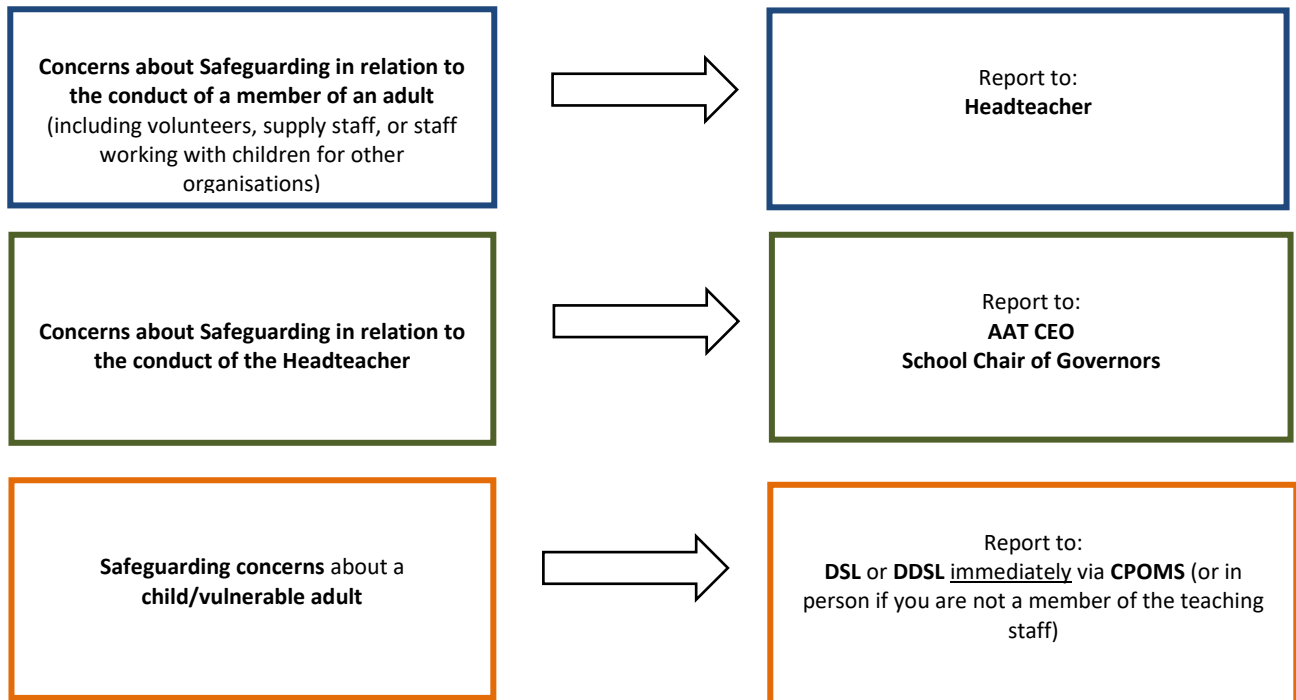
**Concerns about Safeguarding in relation to the conduct of a member of an adult** (including volunteers, supply staff, or staff working with children for other organisations)

Report to:
**Headteacher**

**Concerns about Safeguarding in relation to the conduct of the Headteacher**

Report to:
**AAT CEO**
**School Chair of Governors**

**Safeguarding concerns** about a **child/vulnerable adult**

Report to:
**DSL** or **DDSL** immediately via **CPOMS** (or in person if you are not a member of the teaching staff)